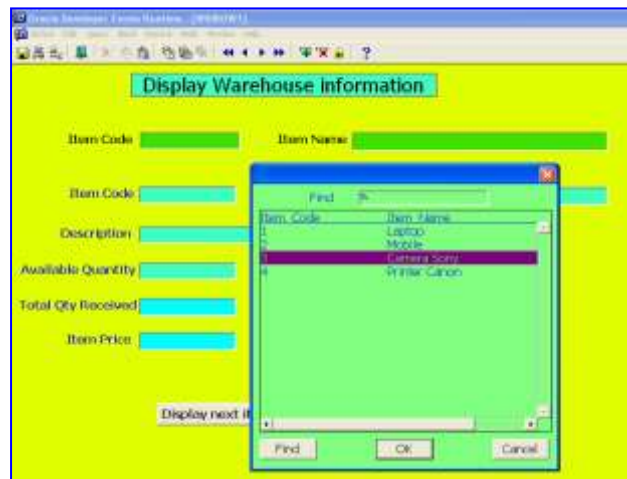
Oracle Developer Forms Runtime - [WINDOW1]

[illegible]

Display Warehouse information

Item Code

Item Name

Item Code

Description

Available Quantity

Total Qty Received

Item Price

Display next it

Find %

| Item Code | Item Name |
|---|---|
| 1 | Laptop |
| 2 | Mobile |
| 3 | Camera Sony |
| 4 | Printer Canon |

Find OK Cancel